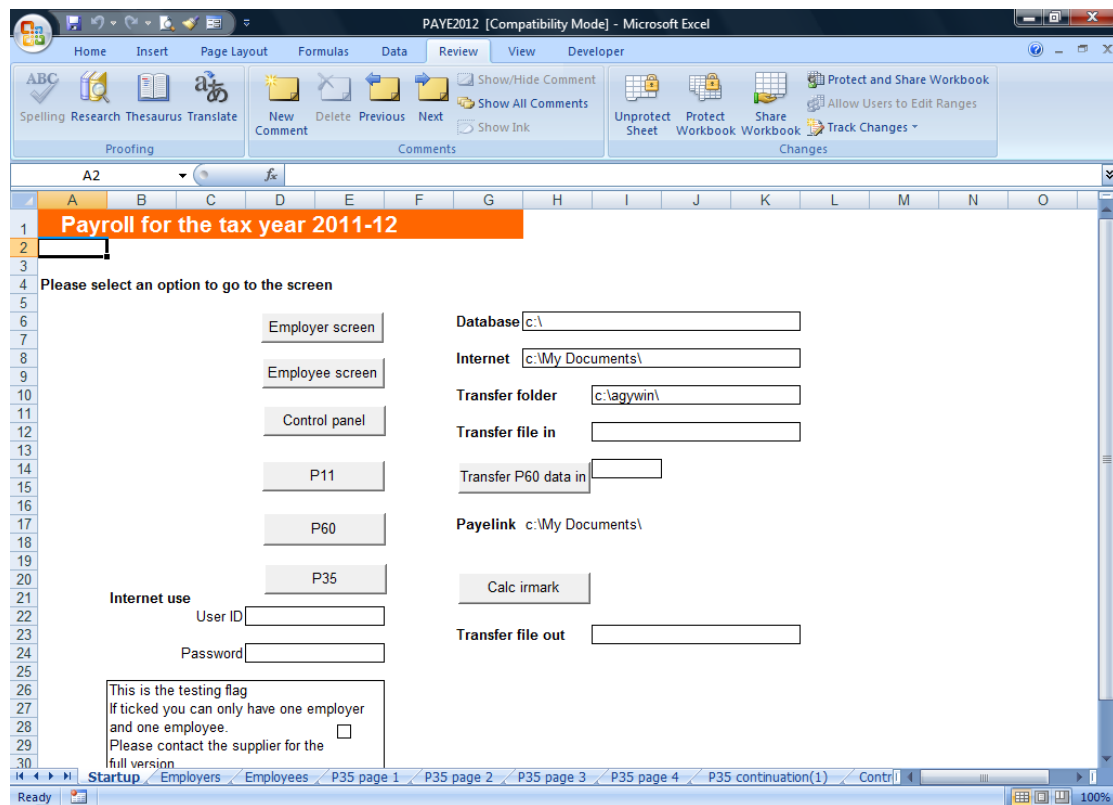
PAYE2012 [Compatibility Mode] - Microsoft Excel

Home Insert Page Layout Formulas Data Review View Developer

Spelling Research Thesaurus Translate
Proofing

New Comment Delete Previous Next
Show/Hide Comment
Show All Comments
Show Ink
Comments

Unprotect Sheet Protect Workbook Share Workbook
Protect and Share Workbook
Allow Users to Edit Ranges
Track Changes
Changes

A2
$f_x$

A B C D E F G H I J K L M N O

1 Payroll for the tax year 2011-12
2
3
4 Please select an option to go to the screen
5
6 Employer screen
Database c:\
7
8 Employee screen
Internet c:\My Documents\
9
10 Transfer folder c:\agywin\
11 Control panel
12 Transfer file in
13
14 P11
Transfer P60 data in
15
16
17 Payelink c:\My Documents\
18 P60
19
20 P35
21 Internet use
Calc irmark
22 User ID
23 Transfer file out
24 Password
25
26 This is the testing flag
27 If ticked you can only have one employer
28 and one employee.
29 Please contact the supplier for the
30 full version

Startup Employers Employees P35 page 1 P35 page 2 P35 page 3 P35 page 4 P35 continuation(1) Contr

Ready 100%